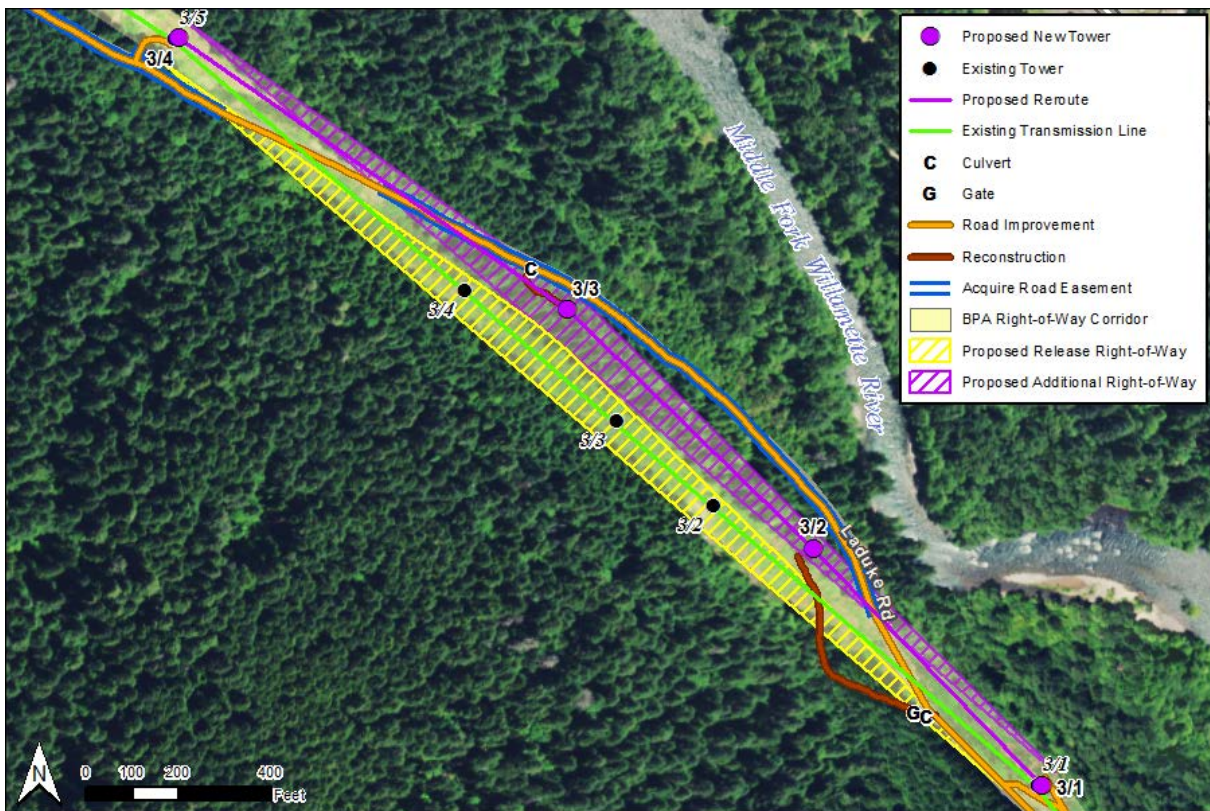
Proposed New Tower
Existing Tower
Proposed Reroute
Existing Transmission Line
C Culvert
G Gate
Road Improvement
Reconstruction
Acquire Road Easement
BPA Right-of-Way Corridor
Proposed Release Right-of-Way
Proposed Additional Right-of-Way

Middle Fork Willamette River

3/5
3/4
C
3/3
3/4
3/3
3/2
3/2
Laduke Rd
GC
5/1
3/1

N
0 100 200 400
Feet